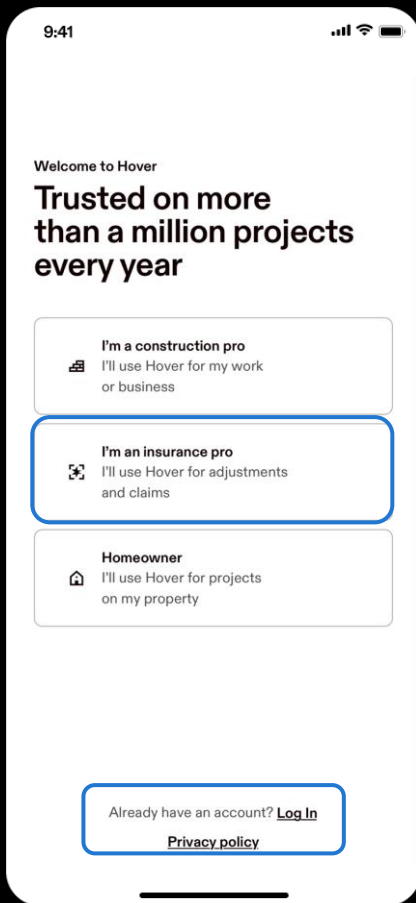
9:41

Welcome to Hover

Trusted on more than a million projects every year

I'm a construction pro
I'll use Hover for my work or business

I'm an insurance pro
I'll use Hover for adjustments and claims

Homeowner
I'll use Hover for projects on my property

Already have an account? Log In

Privacy policy